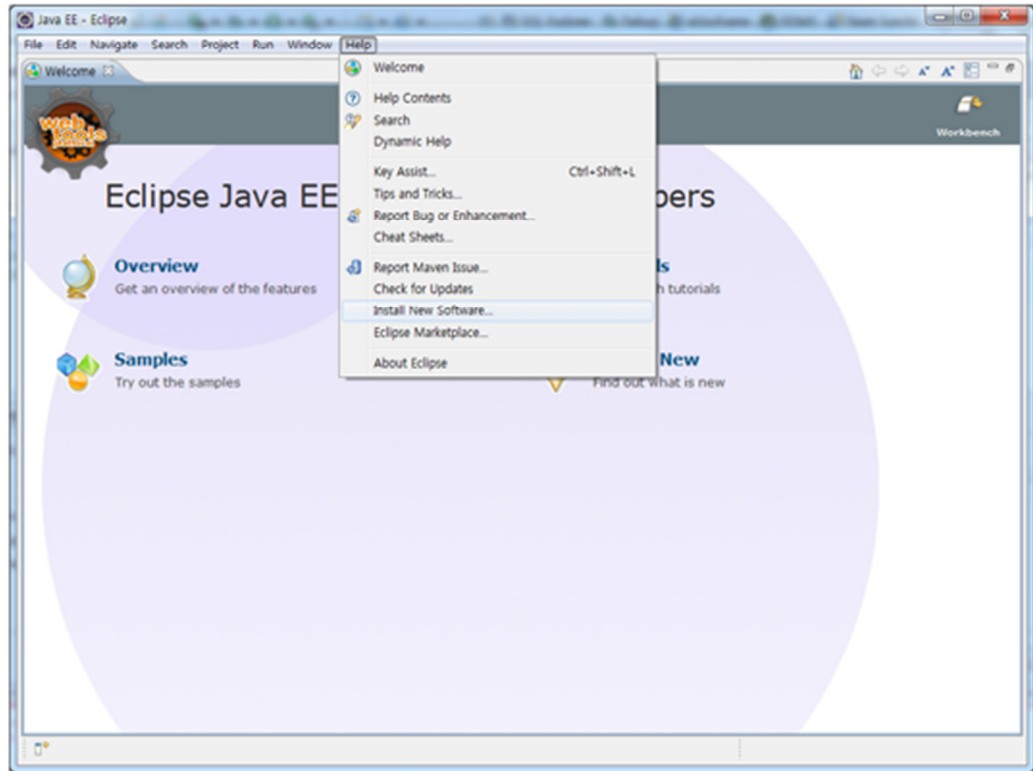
Java EE - Eclipse

File Edit Navigate Search Project Run Window Help

Welcome

Workbench

Eclipse Java EE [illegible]pers

Overview
Get an overview of the features

Samples
Try out the samples

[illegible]ls
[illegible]h tutorials

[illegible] New
Find out what is new

Welcome
Help Contents
Search
Dynamic Help
Key Assist... Ctrl+Shift+L
Tips and Tricks...
Report Bug or Enhancement...
Cheat Sheets...
Report Maven Issue...
Check for Updates
Install New Software...
Eclipse Marketplace...
About Eclipse